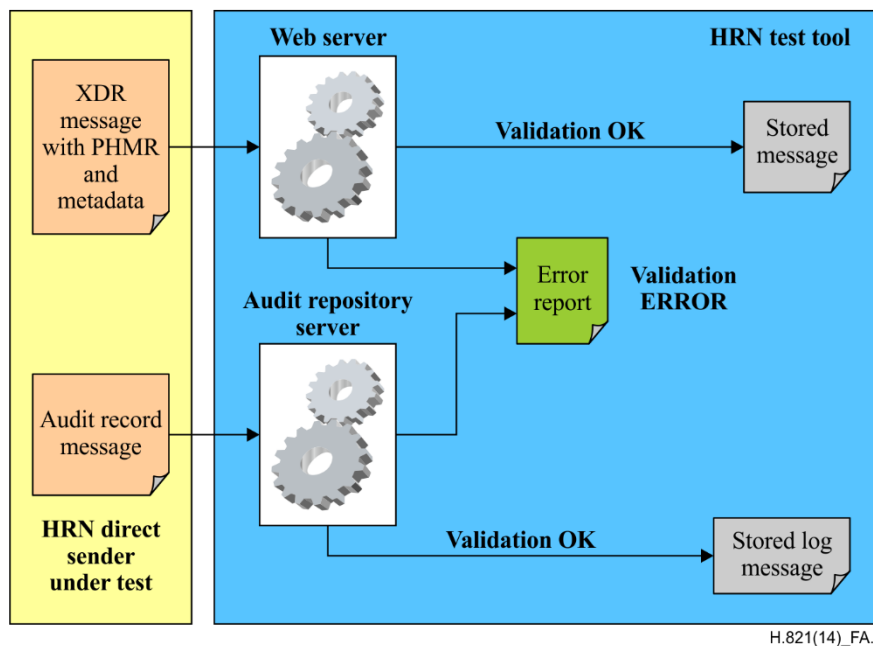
Web server

HRN test tool

XDR message with PHMR and metadata

Validation OK

Stored message

Error report

Validation ERROR

Audit repository server

Audit record message

HRN direct sender under test

Validation OK

Stored log message

H.821(14)_FA.